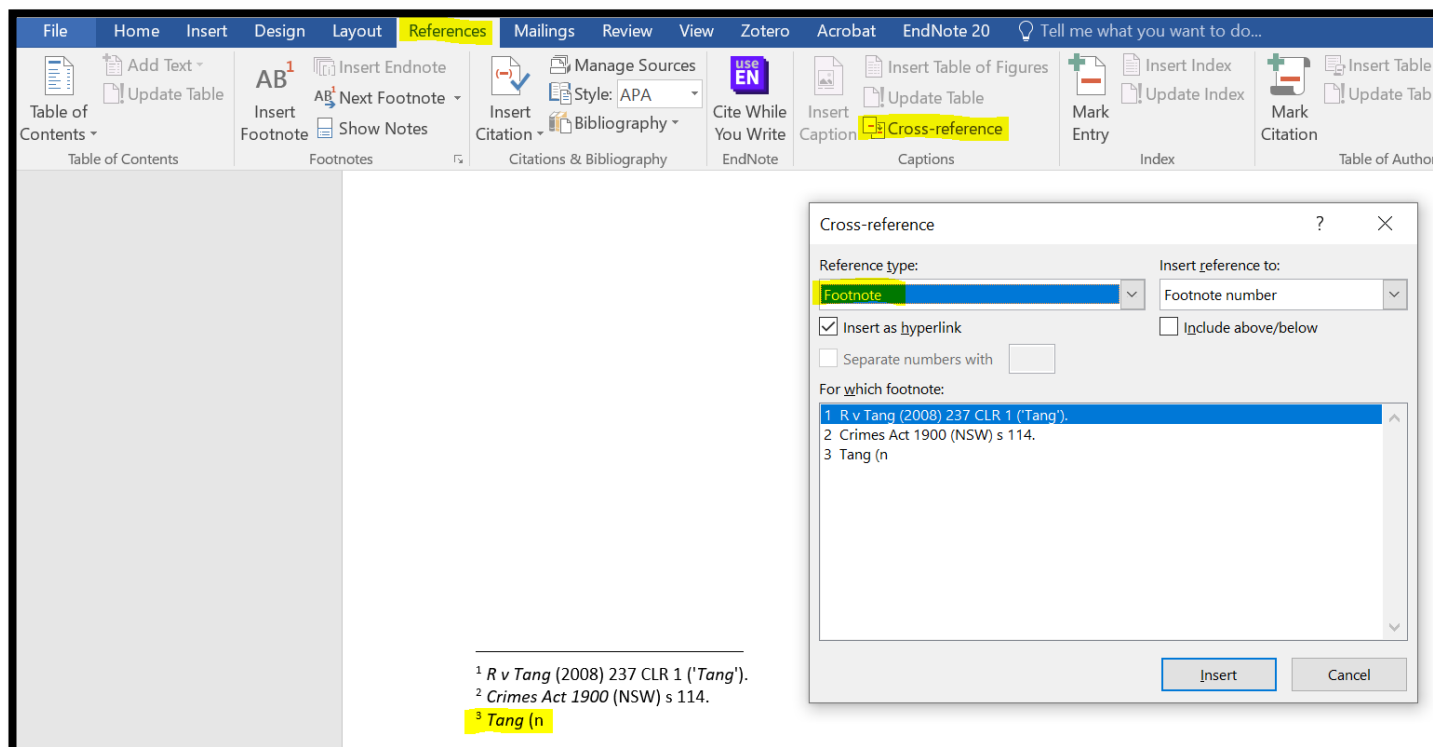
File Home Insert Design Layout References Mailings Review View Zotero Acrobat EndNote 20 Tell me what you want to do...

Table of Contents
Add Text
Update Table
Table of Contents

$AB^1$
Insert Footnote
Insert Endnote
Next Footnote
Show Notes
Footnotes

Insert Citation
Manage Sources
Style: APA
Bibliography
Citations & Bibliography

use EN
Cite While You Write
EndNote

Insert Caption
Insert Table of Figures
Update Table
Cross-reference
Captions

Mark Entry
Insert Index
Update Index
Index

Mark Citation
Insert Table
Update Tab
Table of Author

Cross-reference
? X

Reference type:
Footnote
Insert reference to:
Footnote number
Insert as hyperlink
Include above/below
Separate numbers with
For which footnote:
1 R v Tang (2008) 237 CLR 1 ('Tang').
2 Crimes Act 1900 (NSW) s 114.
3 Tang (n

Insert
Cancel

$^1$ *R v Tang* (2008) 237 CLR 1 ('*Tang*').
$^2$ *Crimes Act 1900* (NSW) s 114.
$^3$ *Tang* (n